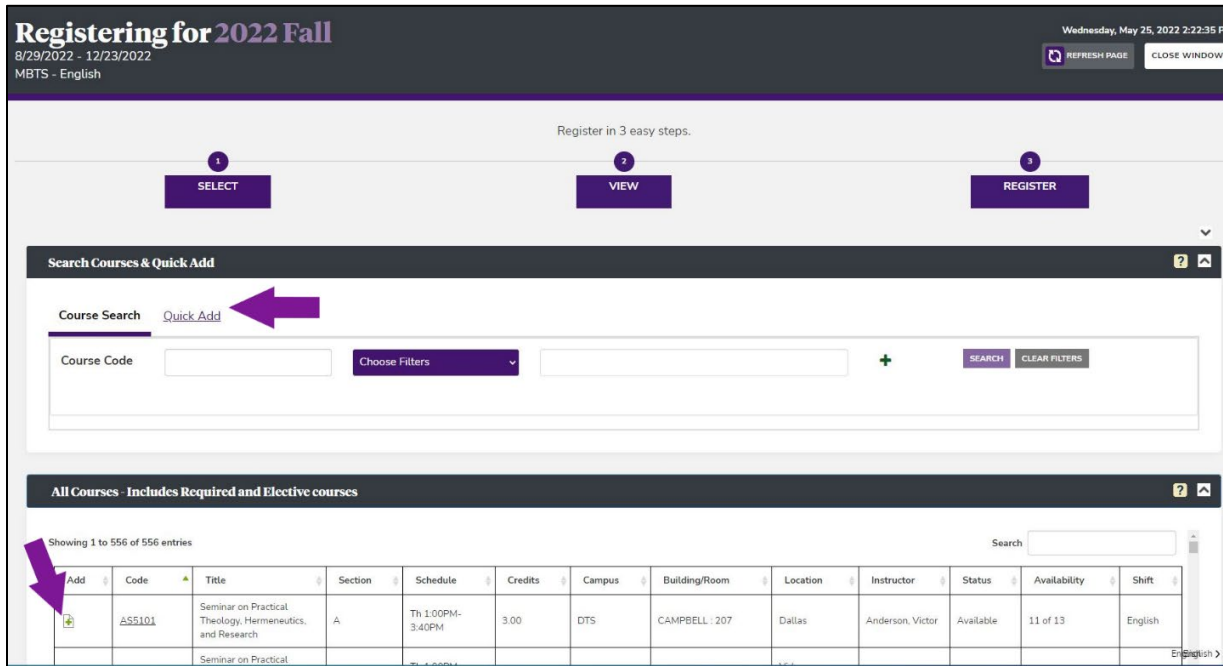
Registering for 2022 Fall
8/29/2022 - 12/23/2022
MBTS - English

Wednesday, May 25, 2022 2:22:35 P

REFRESH PAGE

CLOSE WINDOW

Register in 3 easy steps.

1
SELECT

2
VIEW

3
REGISTER

Search Courses & Quick Add

Course Search

Quick Add

Course Code

Choose Filters

+

SEARCH

CLEAR FILTERS

All Courses - Includes Required and Elective courses

Showing 1 to 556 of 556 entries

Search

| Add | Code | Title | Section | Schedule | Credits | Campus | Building/Room | Location | Instructor | Status | Availability | Shift |
|---|---|---|---|---|---|---|---|---|---|---|---|---|
| + | AS5101 | Seminar on Practical Theology, Hermeneutics, and Research | A | Th 1:00PM-3:40PM | 3.00 | DTS | CAMPBELL : 207 | Dallas | Anderson, Victor | Available | 11 of 13 | English |
| | | Seminar on Practical | | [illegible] | | | | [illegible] | | | | |

English